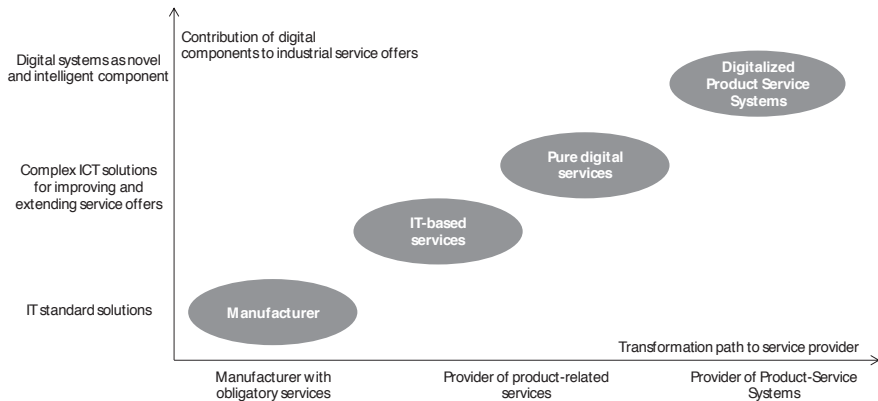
Contribution of digital components to industrial service offers

Digital systems as novel and intelligent component

Complex ICT solutions for improving and extending service offers

IT standard solutions

Digitalized Product Service Systems

Pure digital services

IT-based services

Manufacturer

Transformation path to service provider

Manufacturer with obligatory services

Provider of product-related services

Provider of Product-Service Systems